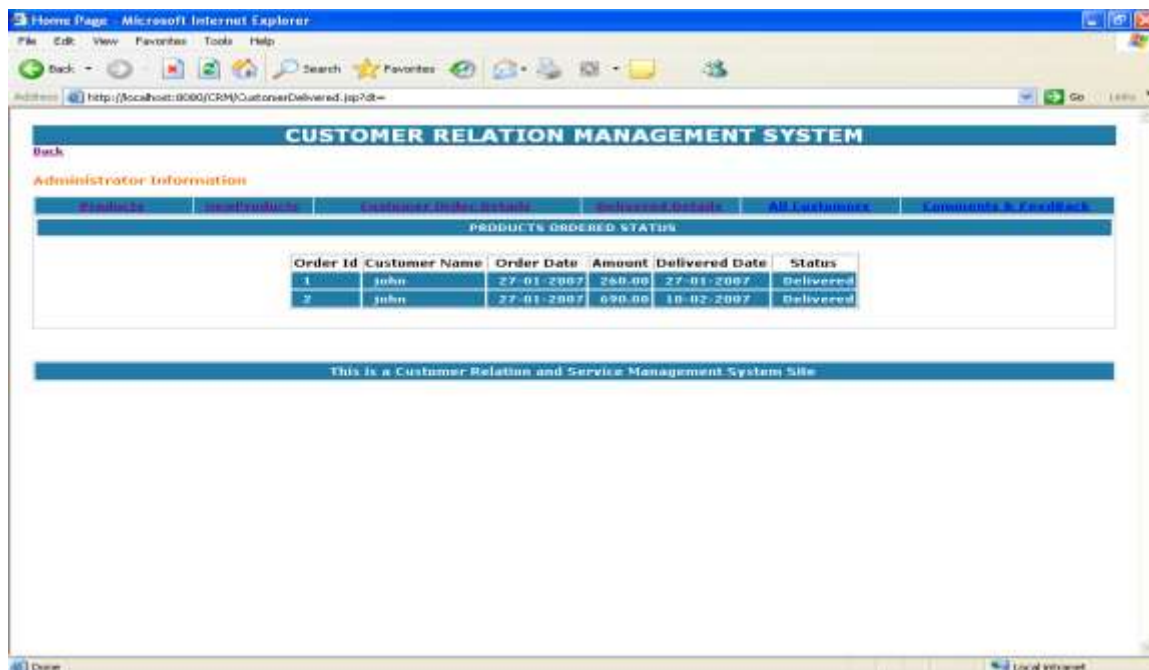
Home Page - Microsoft Internet Explorer

File Edit View Favorites Tools Help

Back Search Favorites

Address http://localhost:8080/CRM/CustomerDelivered.jsp?dt= Go Links

CUSTOMER RELATION MANAGEMENT SYSTEM

Back

Administrator Information

Products | newProducts | Customer Order Details | Delivered Details | All Customers | Comments & FeedBack

PRODUCTS ORDERED STATUS

| Order Id | Customer Name | Order Date | Amount | Delivered Date | Status |
|---|---|---|---|---|---|
| 1 | john | 27-01-2007 | 260.00 | 27-01-2007 | Delivered |
| 2 | john | 27-01-2007 | 690.00 | 10-02-2007 | Delivered |

This is a Customer Relation and Service Management System Site

Done

Local intranet